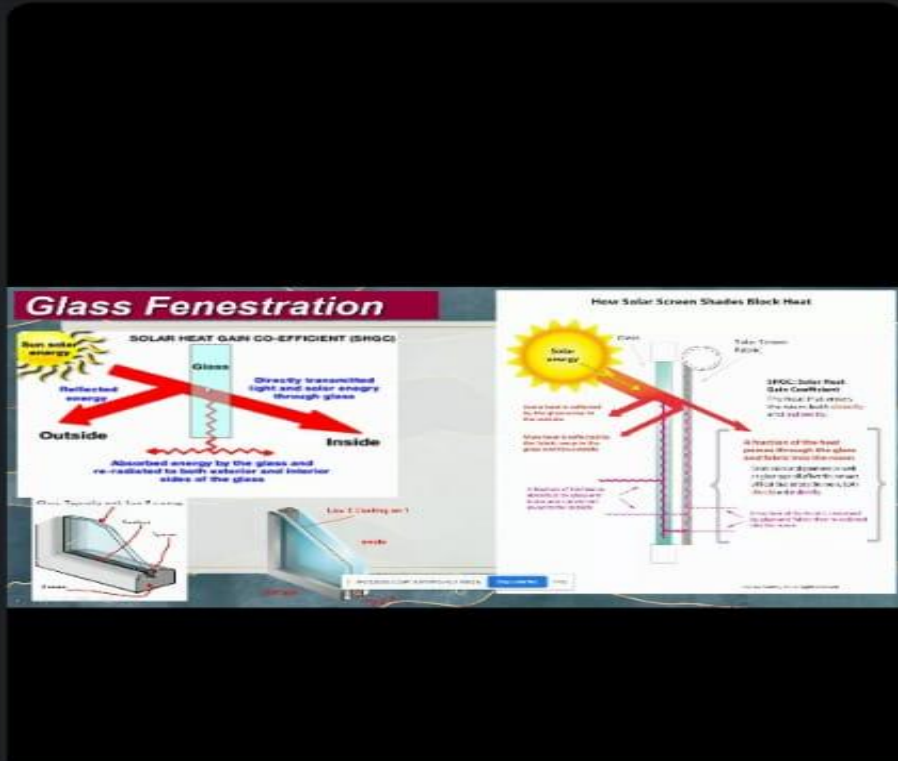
Glass Fenestration

SOLAR HEAT GAIN CO-EFFICIENT (SHGC)

Sun solar energy

Glass

Reflected energy

Directly transmitted light and solar energy through glass

Outside

Inside

Absorbed energy by the glass and re-radiated to both exterior and interior sides of the glass

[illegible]

Low E Coating on 1

inside

How Solar Screen Shades Block Heat

Solar energy

Glass

Solar Screen Fabric

SHGC: Solar Heat Gain Coefficient

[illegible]

A fraction of the heat passes through the glass and fabric into the room

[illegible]